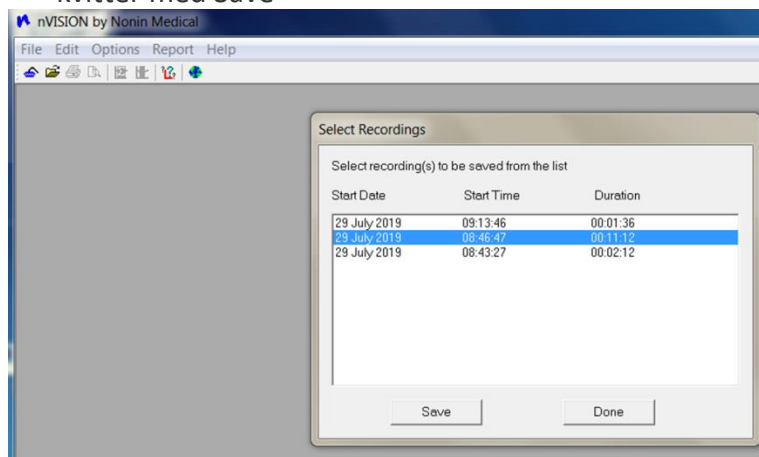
kvitter med save

nVISION by Nonin Medical

File Edit Options Report Help

Select Recordings

Select recording(s) to be saved from the list

| Start Date | Start Time | Duration |
|---|---|---|
| 29 July 2019 | 09:13:46 | 00:01:36 |
| 29 July 2019 | 08:46:47 | 00:11:12 |
| 29 July 2019 | 08:43:27 | 00:02:12 |

Save

Done